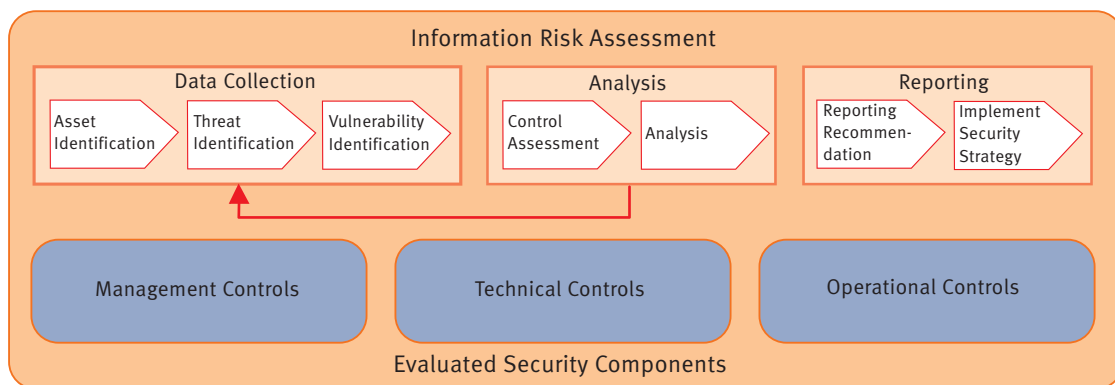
Information Risk Assessment

Data Collection

Asset Identification

Threat Identification

Vulnerability Identification

Analysis

Control Assessment

Analysis

Reporting

Reporting Recommendation

Implement Security Strategy

Management Controls

Technical Controls

Operational Controls

Evaluated Security Components